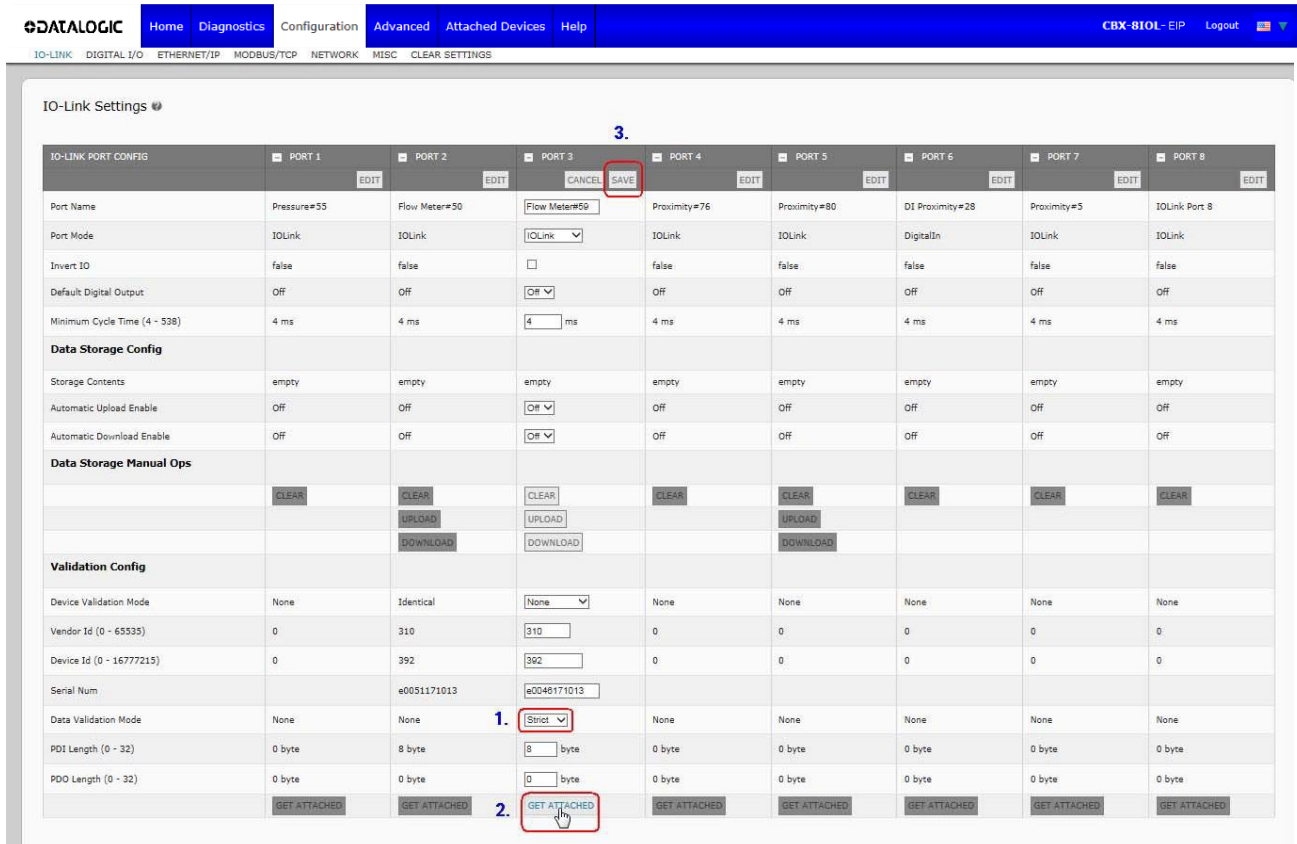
DATALOGIC Home Diagnostics Configuration Advanced Attached Devices Help CBX-8IOL-EIP Logout

IO-LINK DIGITAL I/O ETHERNET/IP MODBUS/TCP NETWORK MISC CLEAR SETTINGS

IO-Link Settings

3.

| IO-LINK PORT CONFIG | PORT 1 | PORT 2 | PORT 3 | PORT 4 | PORT 5 | PORT 6 | PORT 7 | PORT 8 |
|---|---|---|---|---|---|---|---|---|
| | EDIT | EDIT | CANCEL SAVE | EDIT | EDIT | EDIT | EDIT | EDIT |
| Port Name | Pressure#55 | Flow Meter#50 | Flow Meter#59 | Proximity#76 | Proximity#80 | DI Proximity#28 | Proximity#5 | IOLink Port 8 |
| Port Mode | IOLink | IOLink | IOLink | IOLink | IOLink | DigitalIn | IOLink | IOLink |
| Invert IO | false | false | | false | false | false | false | false |
| Default Digital Output | Off | Off | Off | Off | Off | Off | Off | Off |
| Minimum Cycle Time (4 - 538) | 4 ms | 4 ms | 4 ms | 4 ms | 4 ms | 4 ms | 4 ms | 4 ms |
| Data Storage Config | | | | | | | | |
| Storage Contents | empty | empty | empty | empty | empty | empty | empty | empty |
| Automatic Upload Enable | Off | Off | Off | Off | Off | Off | Off | Off |
| Automatic Download Enable | Off | Off | Off | Off | Off | Off | Off | Off |
| Data Storage Manual Ops | | | | | | | | |
| | CLEAR | CLEAR | CLEAR | CLEAR | CLEAR | CLEAR | CLEAR | CLEAR |
| | | UPLOAD | UPLOAD | | UPLOAD | | | |
| | | DOWNLOAD | DOWNLOAD | | DOWNLOAD | | | |
| Validation Config | | | | | | | | |
| Device Validation Mode | None | Identical | None | None | None | None | None | None |
| Vendor Id (0 - 65535) | 0 | 310 | 310 | 0 | 0 | 0 | 0 | 0 |
| Device Id (0 - 16777215) | 0 | 392 | 392 | 0 | 0 | 0 | 0 | 0 |
| Serial Num | | e0051171013 | e0046171013 | | | | | |
| Data Validation Mode | None | None | 1. Strict | None | None | None | None | None |
| PDI Length (0 - 32) | 0 byte | 8 byte | 8 byte | 0 byte | 0 byte | 0 byte | 0 byte | 0 byte |
| PDO Length (0 - 32) | 0 byte | 0 byte | 0 byte | 0 byte | 0 byte | 0 byte | 0 byte | 0 byte |
| | GET ATTACHED | GET ATTACHED | 2. GET ATTACHED | GET ATTACHED | GET ATTACHED | GET ATTACHED | GET ATTACHED | GET ATTACHED |